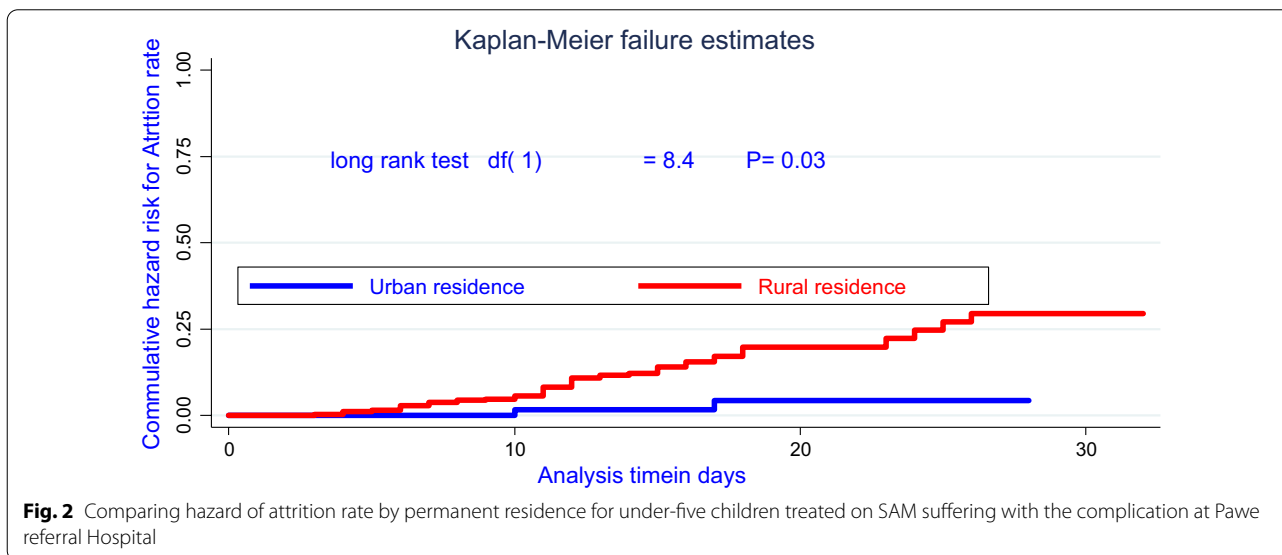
Kaplan-Meier failure estimates

Commulative hazard risk for Atrtion rate

1.00
0.75
0.50
0.25
0.00

long rank test df( 1) = 8.4 P= 0.03

Urban residence
Rural residence

0
10
20
30

Analysis timein days

**Fig. 2** Comparing hazard of attrition rate by permanent residence for under-five children treated on SAM suffering with the complication at Pawe referral Hospital